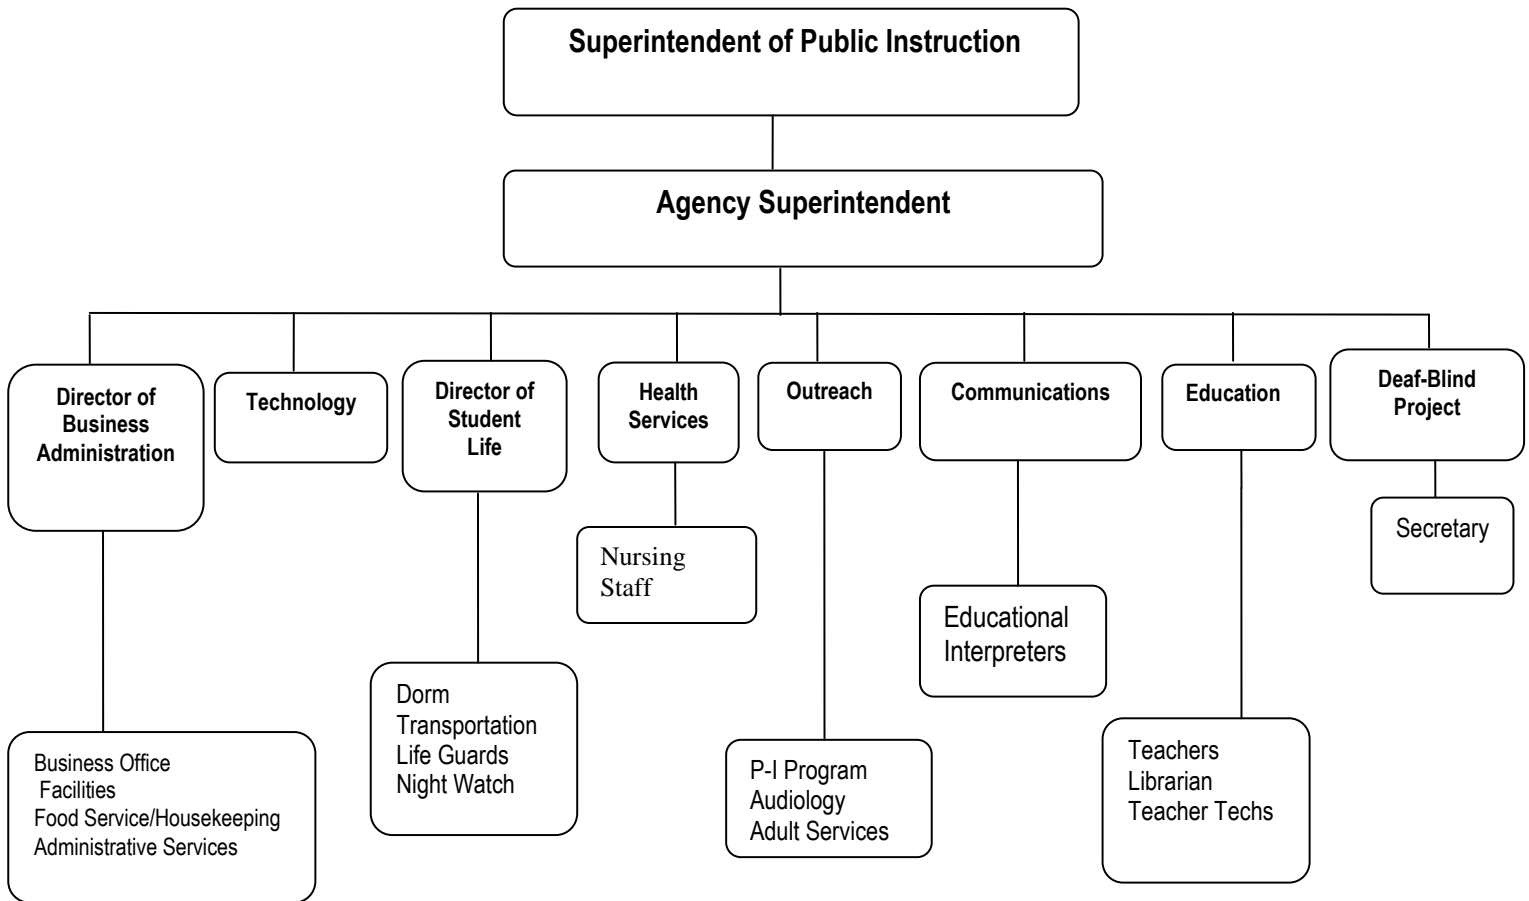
Superintendent of Public Instruction

Agency Superintendent

Director of Business Administration

Technology

Director of Student Life

Health Services

Outreach

Communications

Education

Deaf-Blind Project

Nursing Staff

Secretary

Educational Interpreters

Dorm
Transportation
Life Guards
Night Watch

P-I Program
Audiology
Adult Services

Teachers
Librarian
Teacher Techs

Business Office
Facilities
Food Service/Housekeeping
Administrative Services